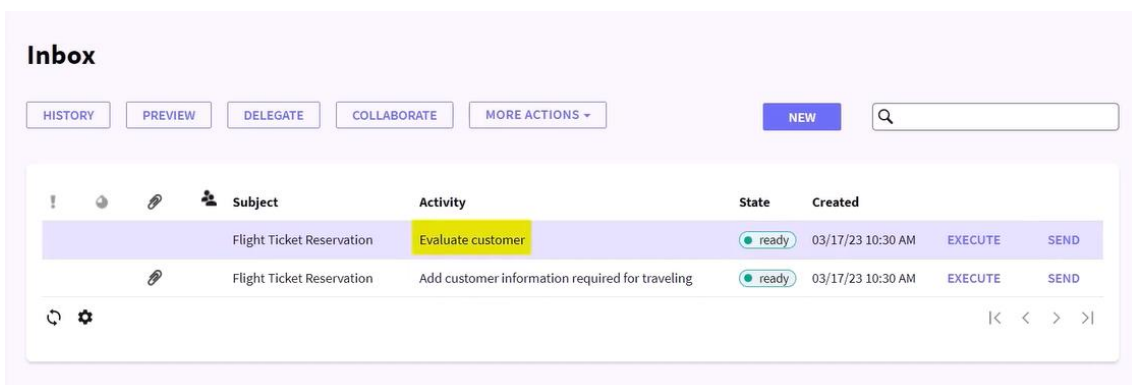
Inbox

HISTORY PREVIEW DELEGATE COLLABORATE MORE ACTIONS ▾ NEW

| ! | | | | Subject | Activity | State | Created | | |
|---|---|---|---|---|---|---|---|---|---|
| | | | | Flight Ticket Reservation | Evaluate customer | ● ready | 03/17/23 10:30 AM | EXECUTE | SEND |
| | | | | Flight Ticket Reservation | Add customer information required for traveling | ● ready | 03/17/23 10:30 AM | EXECUTE | SEND |

|< < > >|